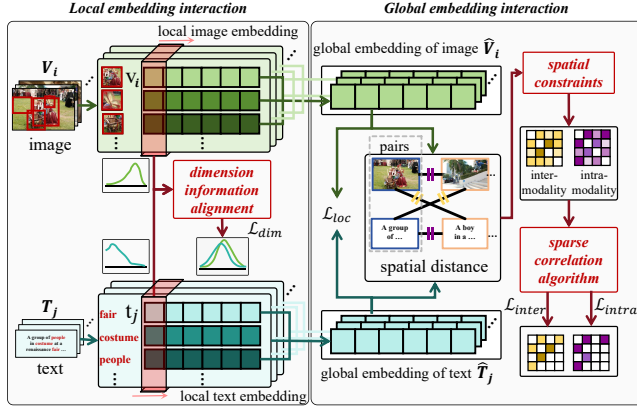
Local embedding interaction

Global embedding interaction

$V_i$

local image embedding

$V_i$

image

dimension information alignment

$\mathcal{L}_{dim}$

$T_j$

A group of people in costume at a renaissance fair ...

text

fair

costume

people

$t_j$

local text embedding

global embedding of image $\widehat{V}_i$

spatial constraints

pairs

$\mathcal{L}_{loc}$

A group of ...

A boy in a ...

spatial distance

inter-modality

intra-modality

sparse correlation algorithm

$\mathcal{L}_{inter}$

$\mathcal{L}_{intra}$

global embedding of text $\widehat{T}_j$